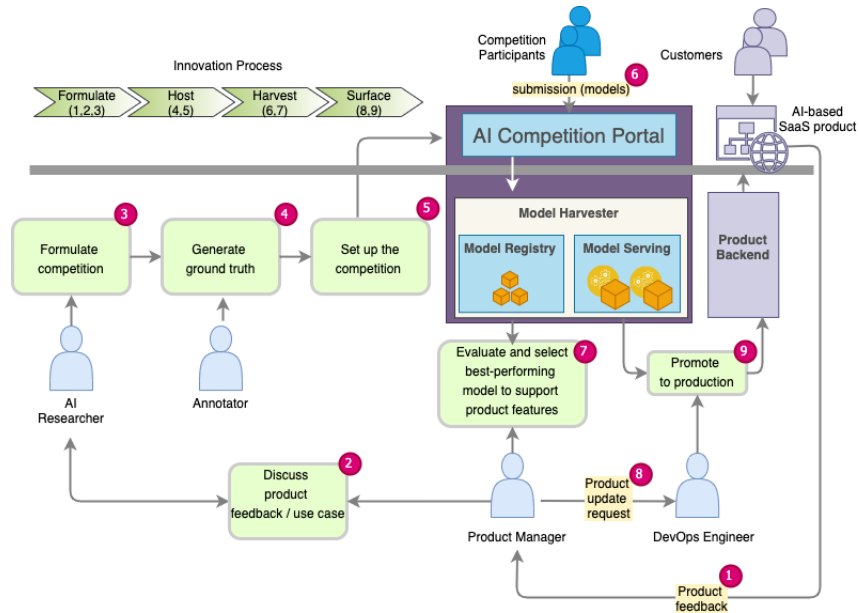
Innovation Process

Formulate (1,2,3)

Host (4,5)

Harvest (6,7)

Surface (8,9)

Competition Participants

6

submission (models)

Customers

AI-based SaaS product

AI Competition Portal

3

Formulate competition

4

Generate ground truth

5

Set up the competition

Model Harvester

Model Registry

Model Serving

Product Backend

AI Researcher

Annotator

7

Evaluate and select best-performing model to support product features

Promote to production

9

2

Discuss product feedback / use case

8

Product update request

Product Manager

DevOps Engineer

1

Product feedback